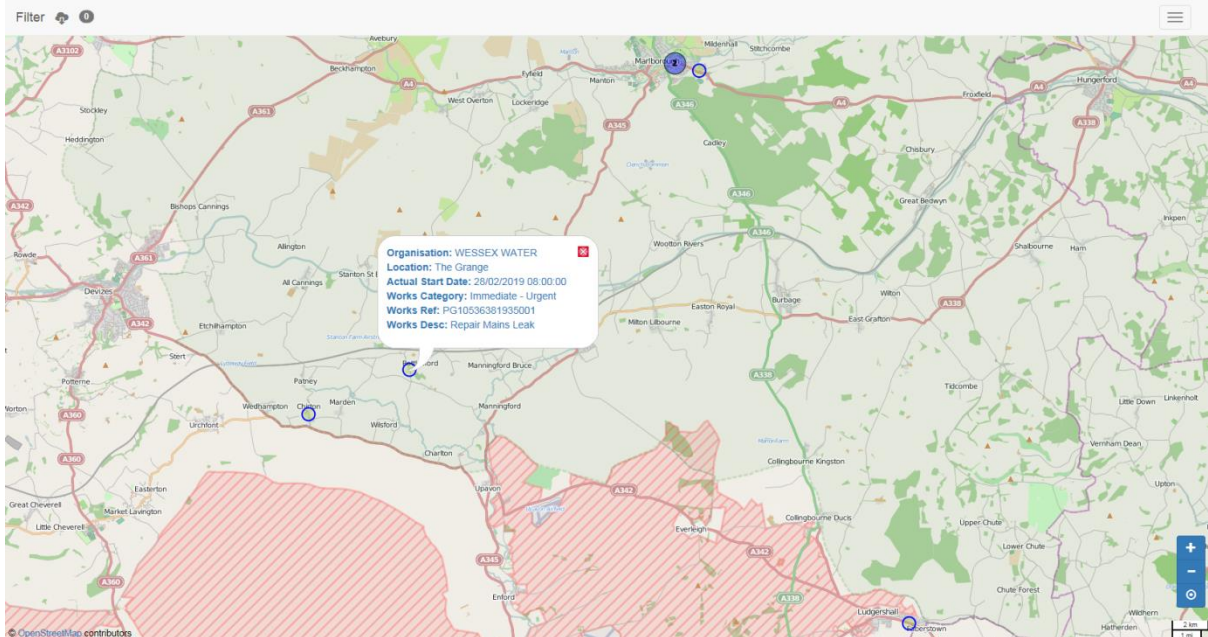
Filter 0

Organisation: WESSEX WATER
Location: The Grange
Actual Start Date: 28/02/2019 08:00:00
Works Category: Immediate - Urgent
Works Ref: PG10536381935001
Works Desc: Repair Mains Leak

A3102 Avebury Beckhampton A4 Fyfield Manton Marlborough 2 Mildenhall Stitchcombe Hungerford Froxfield A4 A338 Stockley Heddington A361 West Overton Lockeridge A345 A346 A4 Cadley Chisbury A342 Bishops Cannings A346 Great Bedwyn Inkpen Allington Wootton Rivers A346 Shalbourne Ham Rowde A361 Stanton St B All Cannings Devizes Burbage Wilton Easton Royal A338 A342 Etchilhampton Milton Lilbourne East Grafton Stert Manningford Bruce Potterne Patney A338 Tidcombe Wedhampton Chirton Marden Little Down Linkenholt Norton A360 Urchfont Wilsford Manningford A360 Charlton Vernham Dean Collingbourne Kingston Easterton Upavon A342 Upton Great Cheverell Market Lavington Little Cheverell Everleigh Collingbourne Ducis Upper Chute A342 A345 Lower Chute A360 A338 Chute Forest Enford Ludgershall Tidworth Perham Down Biddesden Penton Mewsey Andover Hatherden Wildhern

© OpenStreetMap contributors

+
-
2 km
1 mi